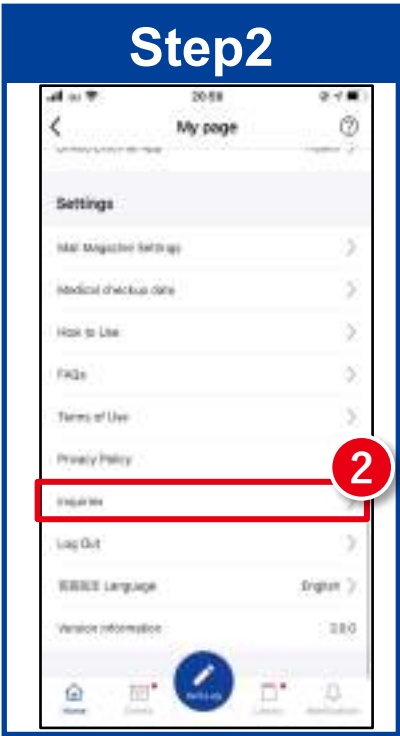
Step2

20:58

My page

Settings

Mail Magazine Settings

Medical checkup date

How to Use

FAQs

Terms of Use

Privacy Policy

2

Inquiries

Log Out

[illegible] Language English

Version information 2.0.0

Home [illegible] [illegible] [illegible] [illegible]